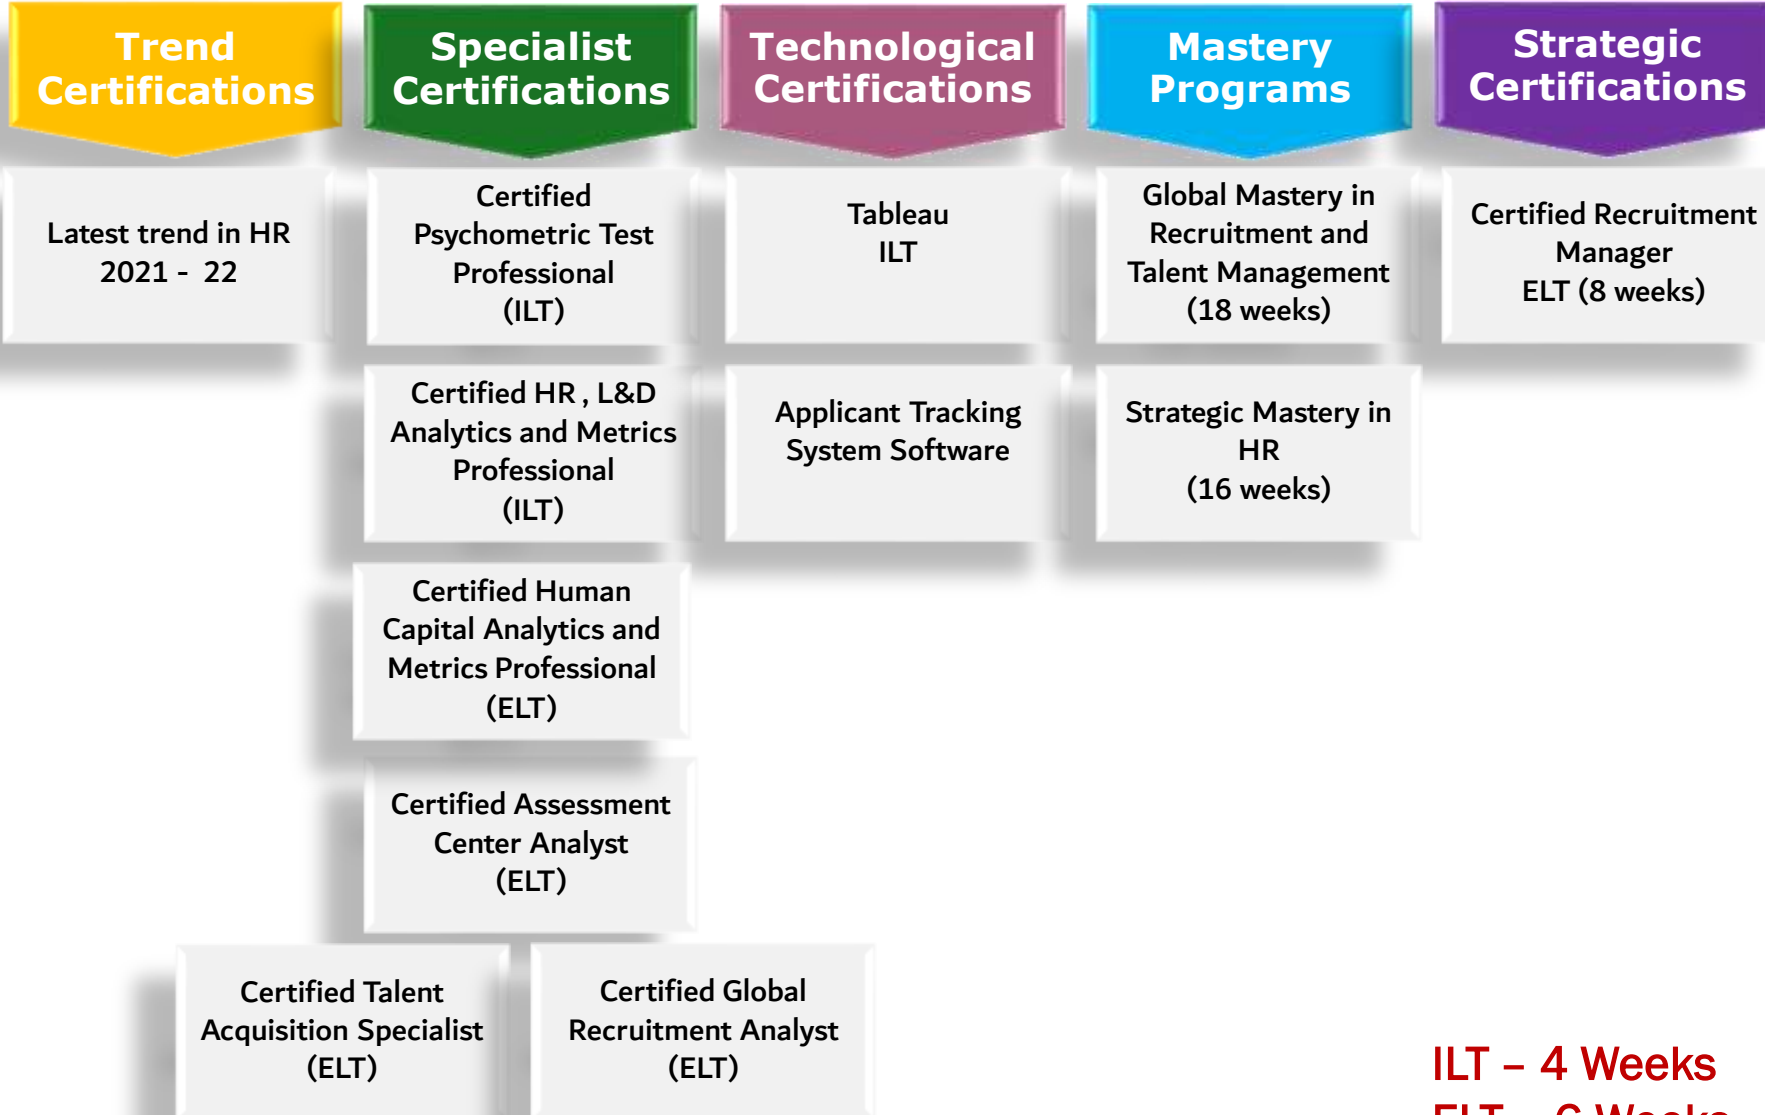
Trend Certifications

Specialist Certifications

Technological Certifications

Mastery Programs

Strategic Certifications

Latest trend in HR 2021 - 22

Certified Psychometric Test Professional (ILT)

Tableau ILT

Global Mastery in Recruitment and Talent Management (18 weeks)

Certified Recruitment Manager ELT (8 weeks)

Certified HR , L&D Analytics and Metrics Professional (ILT)

Applicant Tracking System Software

Strategic Mastery in HR (16 weeks)

Certified Human Capital Analytics and Metrics Professional (ELT)

Certified Assessment Center Analyst (ELT)

Certified Talent Acquisition Specialist (ELT)

Certified Global Recruitment Analyst (ELT)

ILT – 4 Weeks

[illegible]